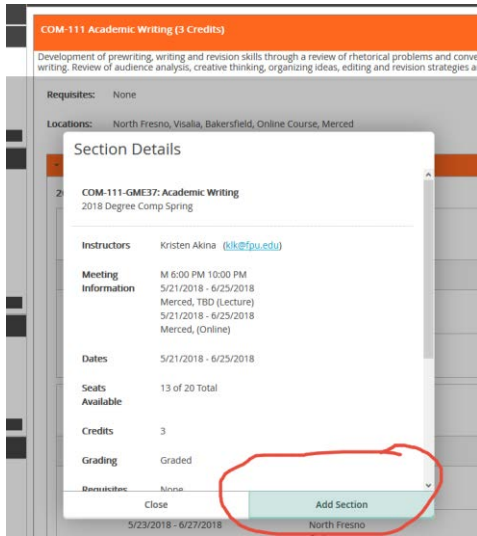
COM-111 Academic Writing (3 Credits)

Development of prewriting, writing and revision skills through a review of rhetorical problems and conve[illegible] writing. Review of audience analysis, creative thinking, organizing ideas, editing and revision strategies a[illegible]

Requisites: None

Locations: North Fresno, Visalia, Bakersfield, Online Course, Merced

Section Details

COM-111-GME37: Academic Writing
2018 Degree Comp Spring

| | |
|---|---|
| Instructors | Kristen Akina (klk@fpu.edu) |
| Meeting Information | M 6:00 PM 10:00 PM<br>5/21/2018 - 6/25/2018<br>Merced, TBD (Lecture)<br>5/21/2018 - 6/25/2018<br>Merced, (Online) |
| Dates | 5/21/2018 - 6/25/2018 |
| Seats Available | 13 of 20 Total |
| Credits | 3 |
| Grading | Graded |
| Requisites | None |

Close

Add Section

5/23/2018 - 6/27/2018

North Fresno